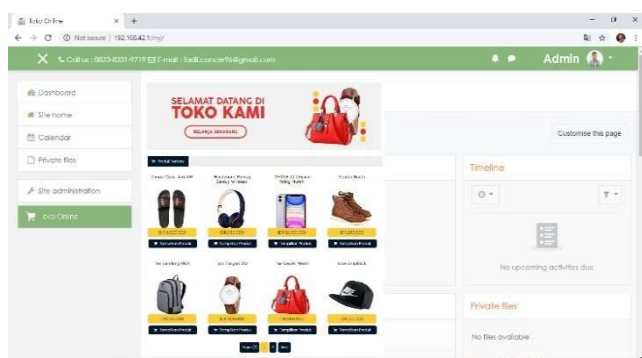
Toko Online × +

← → C ⓘ Not secure | 192.168.43.1/my/

Call us : 0823-8331-9719 E-mail : fadli.cancer96@gmail.com

Admin

Dashboard

Site home

Calendar

Private files

Site administration

Toko Online

SELAMAT DATANG DI
TOKO KAMI

BELANJA SEKARANG

Produk Terbaru

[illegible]

Customise this page

Timeline

No upcoming activities due

Private files

No files available